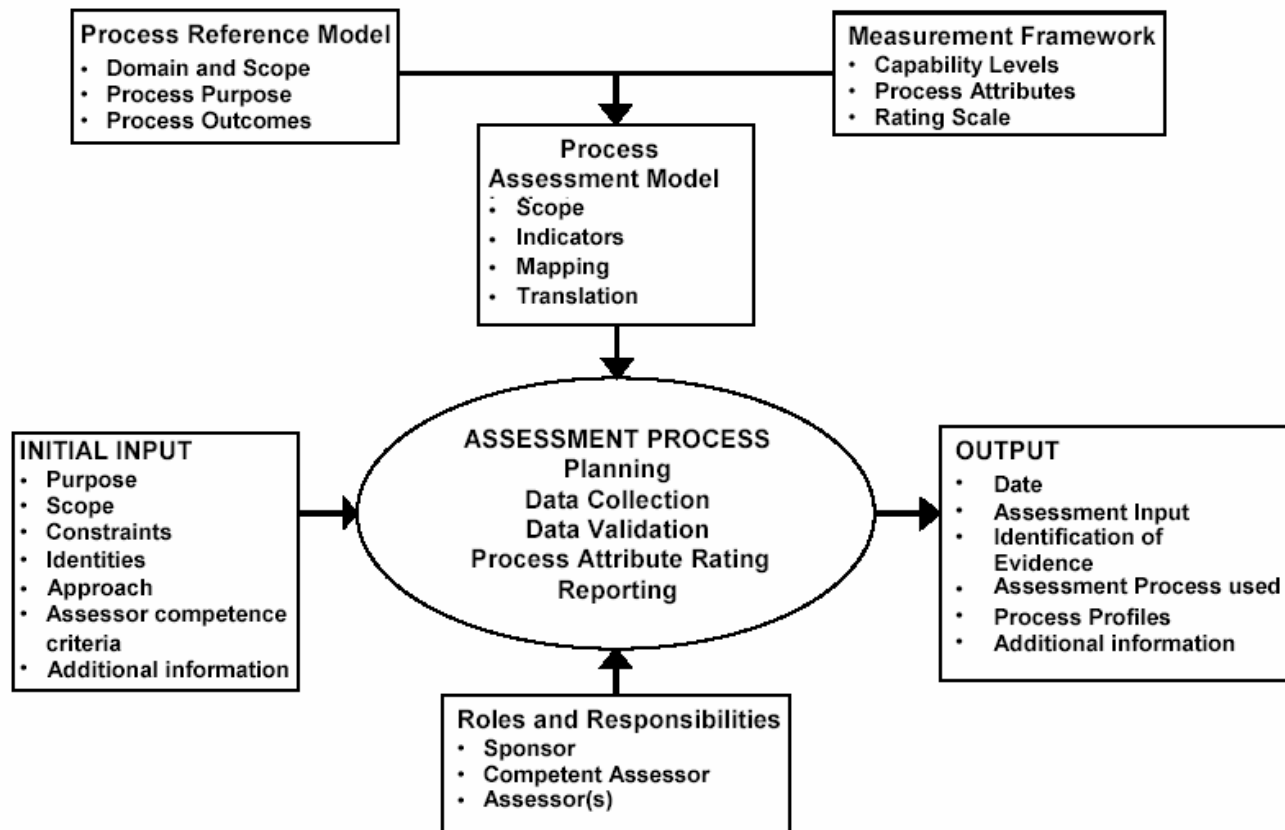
Process Reference Model
- Domain and Scope
- Process Purpose
- Process Outcomes

Measurement Framework
- Capability Levels
- Process Attributes
- Rating Scale

Process Assessment Model
- Scope
- Indicators
- Mapping
- Translation

INITIAL INPUT
- Purpose
- Scope
- Constraints
- Identities
- Approach
- Assessor competence criteria
- Additional information

ASSESSMENT PROCESS
Planning
Data Collection
Data Validation
Process Attribute Rating
Reporting

OUTPUT
- Date
- Assessment Input
- Identification of Evidence
- Assessment Process used
- Process Profiles
- Additional information

Roles and Responsibilities
- Sponsor
- Competent Assessor
- Assessor(s)